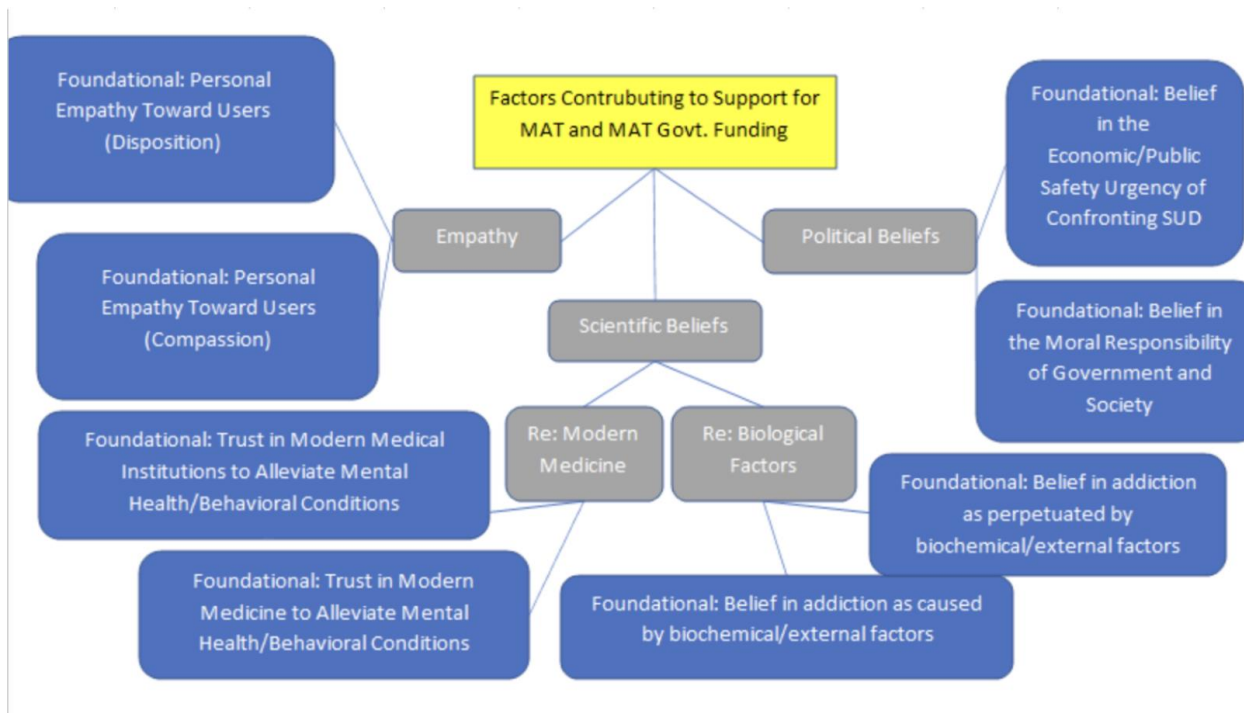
Factors Contrubuting to Support for MAT and MAT Govt. Funding

Foundational: Personal Empathy Toward Users (Disposition)

Empathy

Foundational: Personal Empathy Toward Users (Compassion)

Scientific Beliefs

Political Beliefs

Foundational: Belief in the Economic/Public Safety Urgency of Confronting SUD

Foundational: Belief in the Moral Responsibility of Government and Society

Re: Modern Medicine

Re: Biological Factors

Foundational: Trust in Modern Medical Institutions to Alleviate Mental Health/Behavioral Conditions

Foundational: Trust in Modern Medicine to Alleviate Mental Health/Behavioral Conditions

Foundational: Belief in addiction as perpetuated by biochemical/external factors

Foundational: Belief in addiction as caused by biochemical/external factors